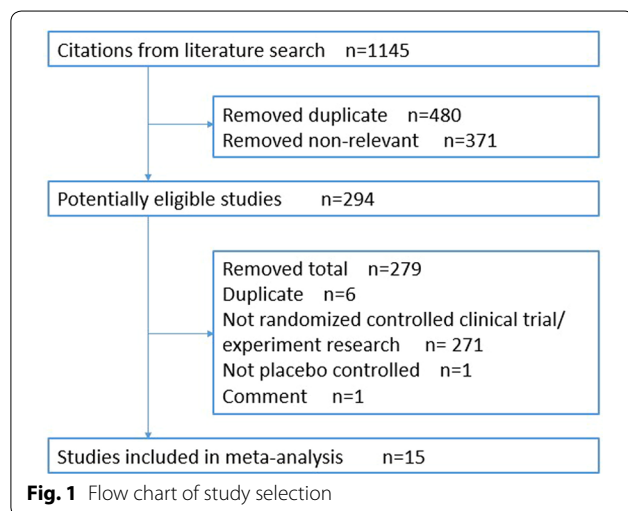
Citations from literature search n=1145

Removed duplicate n=480
Removed non-relevant n=371

Potentially eligible studies n=294

Removed total n=279
Duplicate n=6
Not randomized controlled clinical trial/ experiment research n= 271
Not placebo controlled n=1
Comment n=1

Studies included in meta-analysis n=15

**Fig. 1** Flow chart of study selection